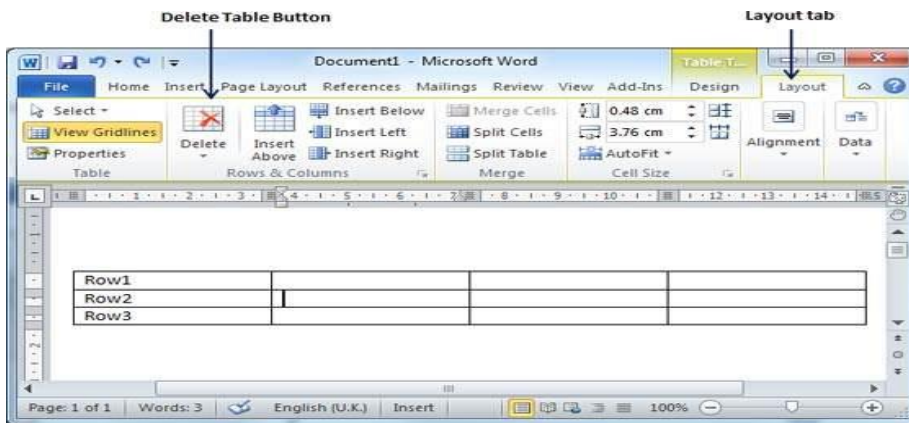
Delete Table Button

Layout tab

Document1 - Microsoft Word

Table T...

File Home Insert Page Layout References Mailings Review View Add-Ins Design Layout

Select

View Gridlines

Properties

Table

Delete

Insert Above

Insert Below

Insert Left

Insert Right

Rows & Columns

Merge Cells

Split Cells

Split Table

Merge

0.48 cm

3.76 cm

AutoFit

Cell Size

Alignment

Data

| Row1 | | | |
|---|---|---|---|
| Row2 | | | |
| Row3 | | | |

Page: 1 of 1 Words: 3 English (U.K.) Insert 100%